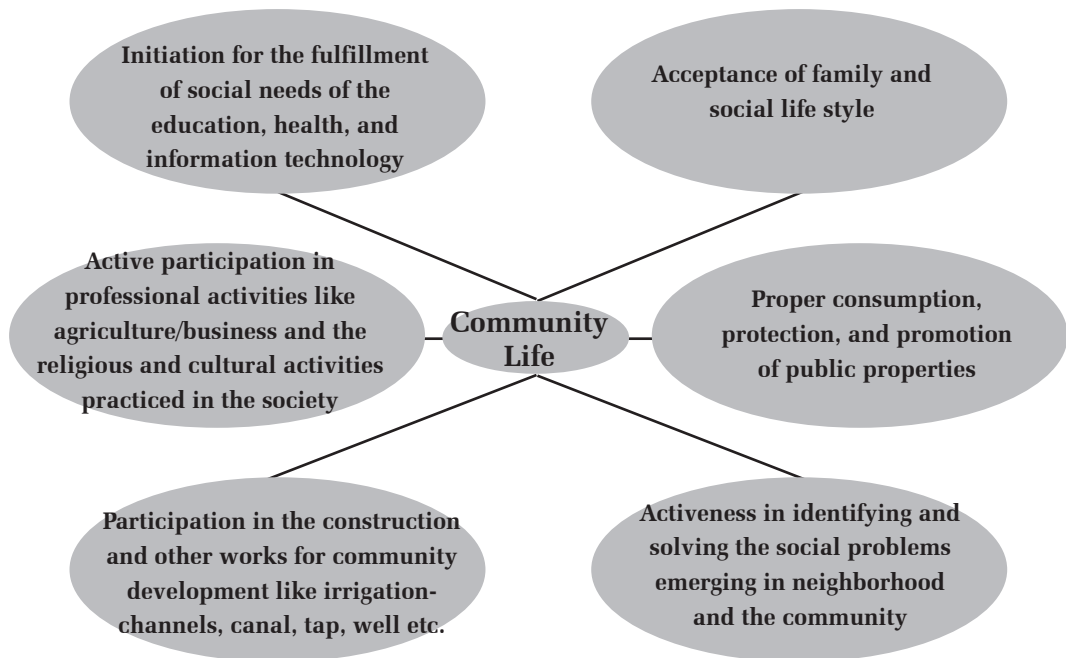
Initiation for the fulfillment of social needs of the education, health, and information technology

Acceptance of family and social life style

Active participation in professional activities like agriculture/business and the religious and cultural activities practiced in the society

Community Life

Proper consumption, protection, and promotion of public properties

Participation in the construction and other works for community development like irrigation-channels, canal, tap, well etc.

Activeness in identifying and solving the social problems emerging in neighborhood and the community